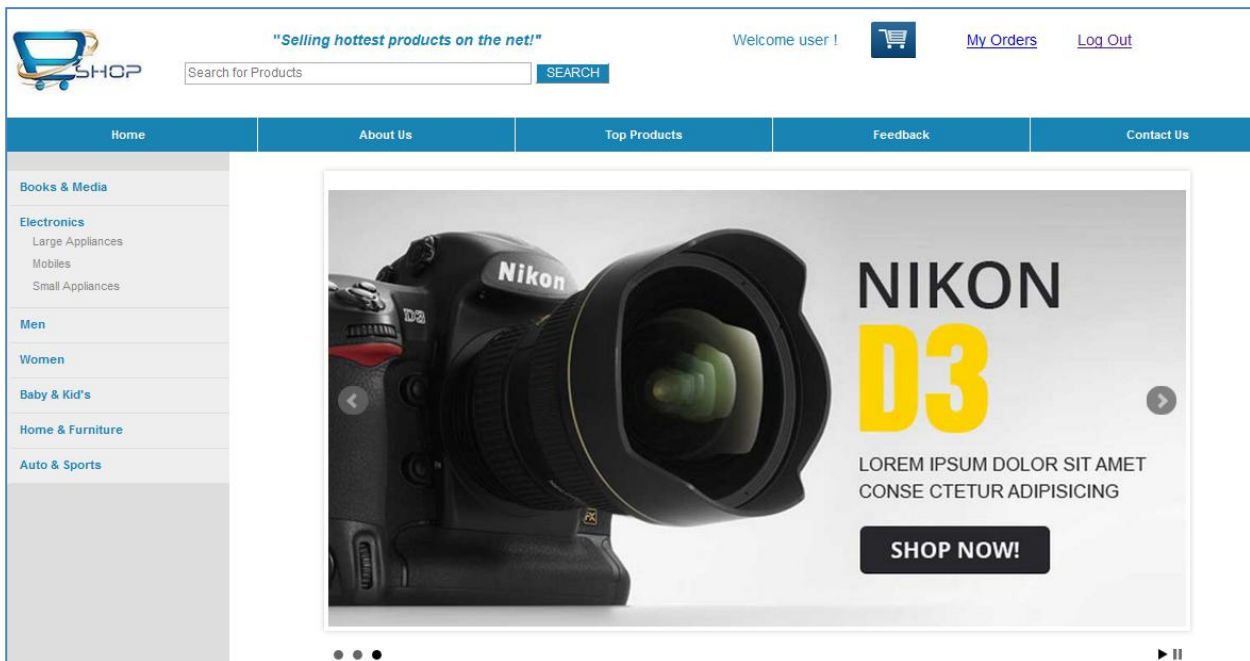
SHOP

"Selling hottest products on the net!"

Search for Products SEARCH

Welcome user ! My Orders Log Out

Home | About Us | Top Products | Feedback | Contact Us

Books & Media

Electronics
Large Appliances
Mobiles
Small Appliances

Men

Women

Baby & Kid's

Home & Furniture

Auto & Sports

Nikon

D3

NIKON
D3

LOREM IPSUM DOLOR SIT AMET
CONSE CTETUR ADIPISICING

SHOP NOW!